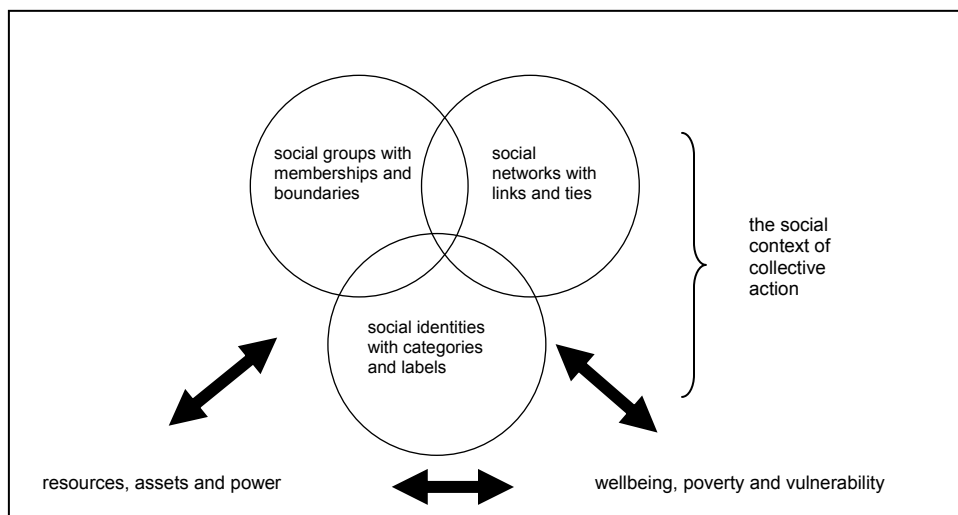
social groups with memberships and boundaries

social networks with links and ties

the social context of collective action

social identities with categories and labels

resources, assets and power

wellbeing, poverty and vulnerability